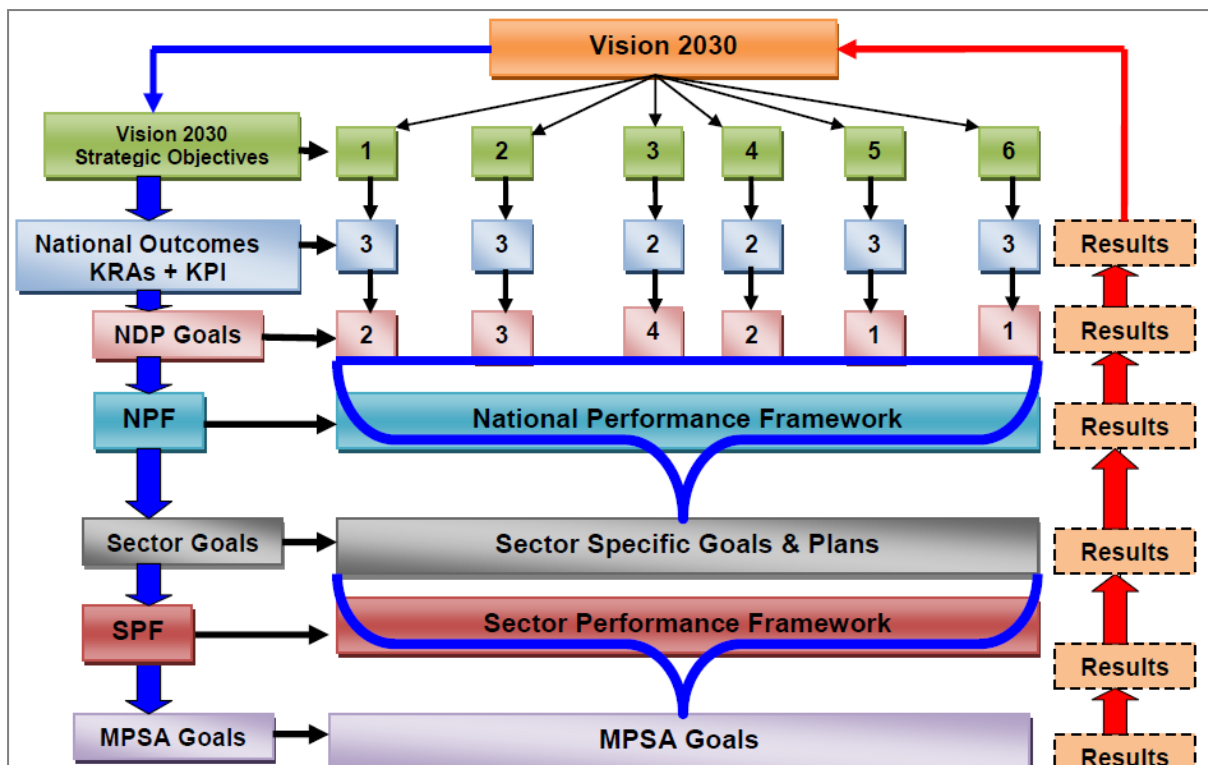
Vision 2030

Vision 2030 Strategic Objectives

1
2
3
4
5
6

National Outcomes KRAs + KPI

3
3
2
2
3
3

Results

NDP Goals

2
3
4
2
1
1

Results

NPF

National Performance Framework

Results

Sector Goals

Sector Specific Goals & Plans

Results

SPF

Sector Performance Framework

Results

MPSA Goals

MPSA Goals

Results